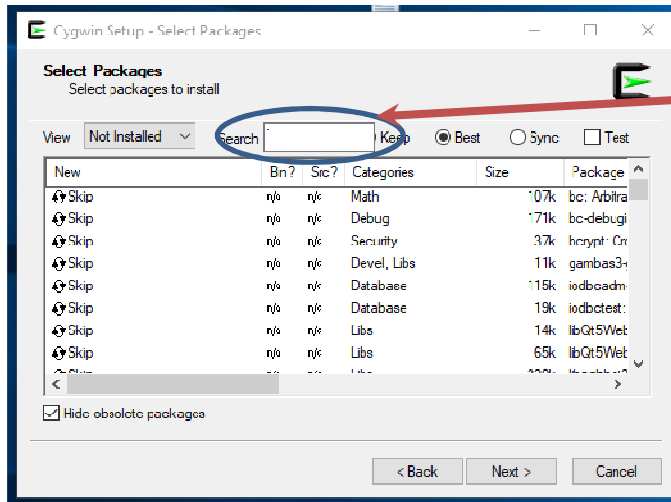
Cygwin Setup - Select Packages

Select Packages
Select packages to install

View Not Installed Search Keep Best Sync Test

| New | Bin? | Src? | Categories | Size | Package |
|---|---|---|---|---|---|
| Skip | n/a | n/a | Math | 107k | bc: Arbitra |
| Skip | n/a | n/a | Debug | 171k | bc-debugi |
| Skip | n/a | n/a | Security | 37k | bcrypt: Cr |
| Skip | n/a | n/a | Devel, Libs | 11k | gambas3- |
| Skip | n/a | n/a | Database | 115k | iodbcadm- |
| Skip | n/a | n/a | Database | 19k | iodbctest: |
| Skip | n/a | n/a | Libs | 14k | libQt5Web |
| Skip | n/a | n/a | Libs | 65k | libQt5Web |

Hide obsolete packages

< Back Next > Cancel